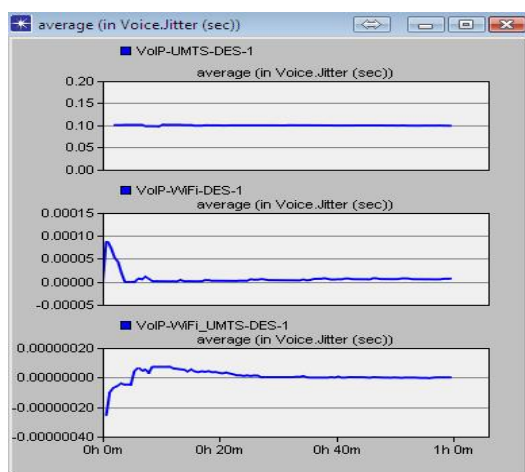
average (in Voice.Jitter (sec))

VoIP-UMTS-DES-1

average (in Voice.Jitter (sec))

0.20
0.15
0.10
0.05
0.00

VoIP-WiFi-DES-1

average (in Voice.Jitter (sec))

0.00015
0.00010
0.00005
0.00000
-0.00005

VoIP-WiFi_UMTS-DES-1

average (in Voice.Jitter (sec))

0.00000020
0.00000000
-0.00000020
-0.00000040

0h 0m
0h 20m
0h 40m
1h 0m